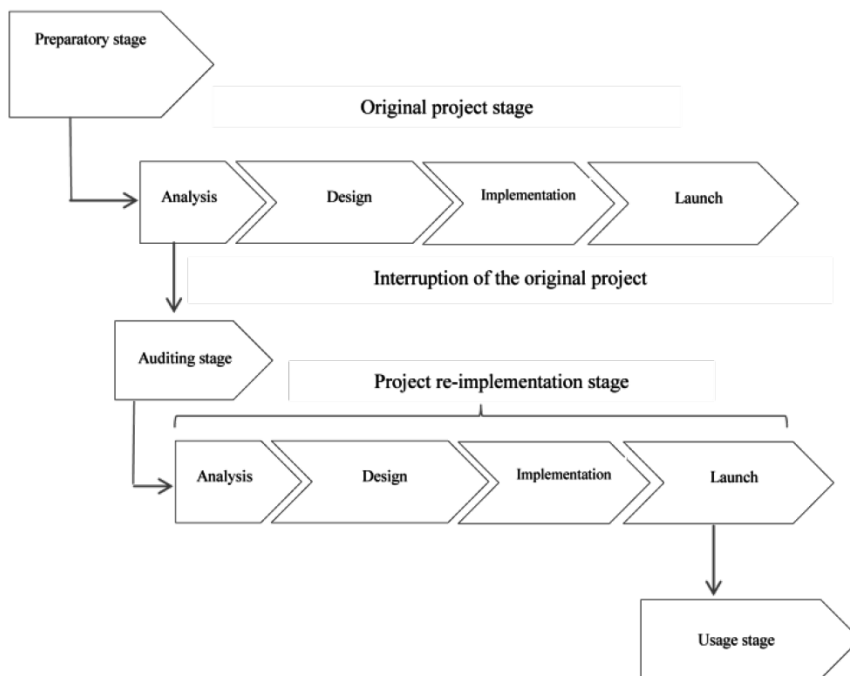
Preparatory stage

Original project stage

Analysis

Design

Implementation

Launch

Interruption of the original project

Auditing stage

Project re-implementation stage

Analysis

Design

Implementation

Launch

Usage stage